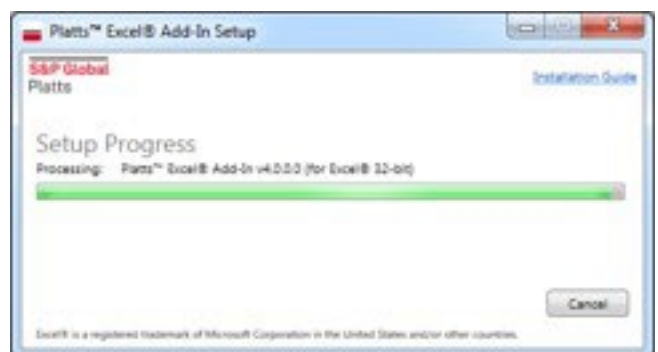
Platts™ Excel® Add-In Setup

S&P Global
Platts

Installation Guide

Setup Progress

Processing: Platts™ Excel® Add-In v4.0.0.0 (for Excel® 32-bit)

Cancel

Excel® is a registered trademark of Microsoft Corporation in the United States and/or other countries.